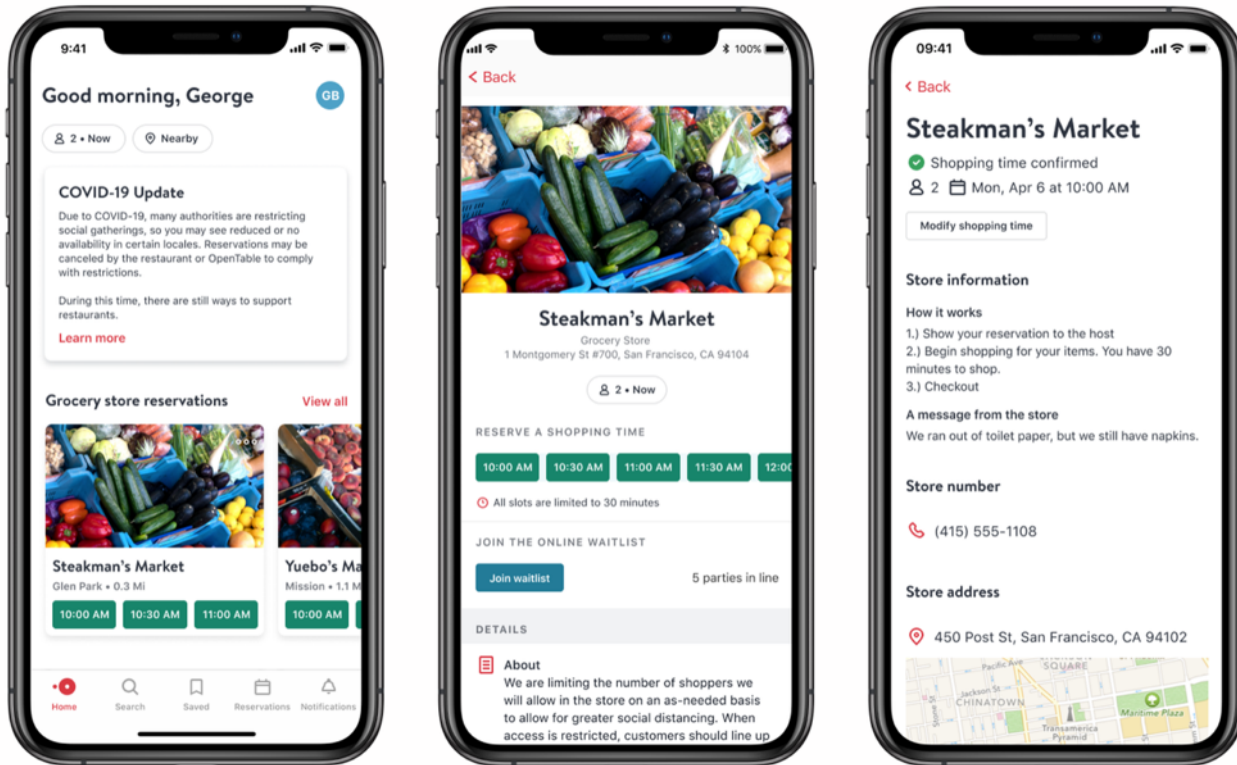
9:41

Good morning, George

GB

2 • Now

Nearby

COVID-19 Update

Due to COVID-19, many authorities are restricting social gatherings, so you may see reduced or no availability in certain locales. Reservations may be canceled by the restaurant or OpenTable to comply with restrictions.

During this time, there are still ways to support restaurants.

Learn more

Grocery store reservations

View all

Steakman's Market

Glen Park • 0.3 Mi

10:00 AM

10:30 AM

11:00 AM

Yuebo's Ma

Mission • 1.1 M

10:00 AM

Home

Search

Saved

Reservations

Notifications

100%

Back

Steakman's Market

Grocery Store

1 Montgomery St #700, San Francisco, CA 94104

2 • Now

RESERVE A SHOPPING TIME

10:00 AM

10:30 AM

11:00 AM

11:30 AM

12:0

All slots are limited to 30 minutes

JOIN THE ONLINE WAITLIST

Join waitlist

5 parties in line

DETAILS

About

We are limiting the number of shoppers we will allow in the store on an as-needed basis to allow for greater social distancing. When access is restricted, customers should line up

09:41

Back

Steakman's Market

Shopping time confirmed

2 Mon, Apr 6 at 10:00 AM

Modify shopping time

Store information

How it works

1.) Show your reservation to the host

2.) Begin shopping for your items. You have 30 minutes to shop.

3.) Checkout

A message from the store

We ran out of toilet paper, but we still have napkins.

Store number

(415) 555-1108

Store address

450 Post St, San Francisco, CA 94102

Pacific Ave

SQUARE

Jackson St

CHINATOWN

Maritime Plaza

Transamerica Pyramid